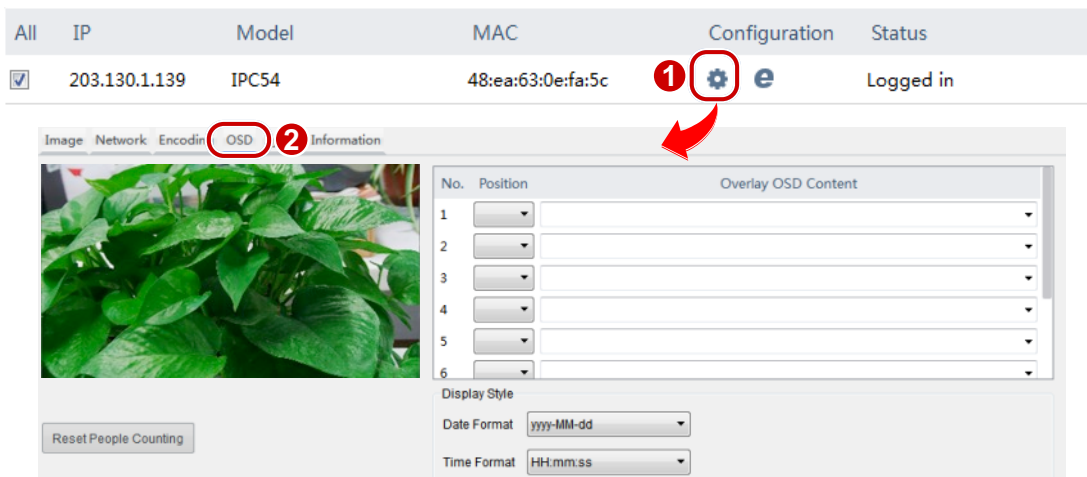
| All | IP | Model | MAC | Configuration | Status |
|---|---|---|---|---|---|
| ☑ | 203.130.1.139 | IPC54 | 48:ea:63:0e:fa:5c | 1 e | Logged in |

Image Network Encodin OSD 2 Information

| No. | Position | Overlay OSD Content |
|---|---|---|
| 1 | | |
| 2 | | |
| 3 | | |
| 4 | | |
| 5 | | |
| 6 | | |

Display Style

Date Format yyyy-MM-dd

Time Format HH:mm:ss

Reset People Counting